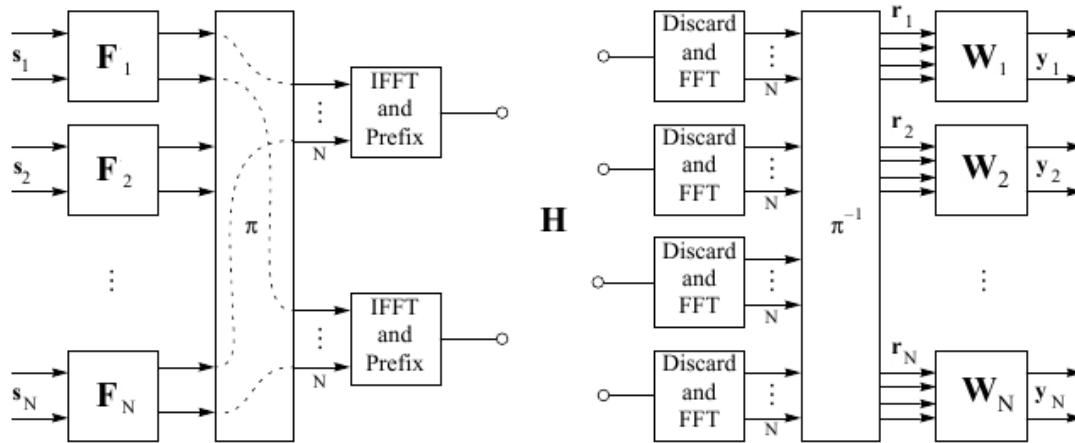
$\mathbf{s}_1$

$\mathbf{F}_1$

$\mathbf{s}_2$

$\mathbf{F}_2$

⋮

$\mathbf{s}_N$

$\mathbf{F}_N$

$\pi$

⋮

N

IFFT and Prefix

⋮

N

IFFT and Prefix

$\mathbf{H}$

Discard and FFT

⋮

N

Discard and FFT

⋮

N

Discard and FFT

⋮

N

Discard and FFT

⋮

N

$\pi^{-1}$

$\mathbf{r}_1$

$\mathbf{W}_1$

$\mathbf{y}_1$

$\mathbf{r}_2$

$\mathbf{W}_2$

$\mathbf{y}_2$

⋮

$\mathbf{r}_N$

$\mathbf{W}_N$

$\mathbf{y}_N$